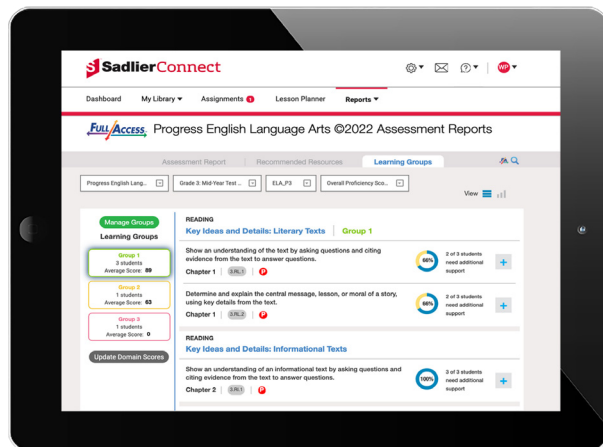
SadlierConnect

WP

Dashboard My Library ▾ Assignments 1 Lesson Planner Reports ▾

FULL ACCESS Progress English Language Arts ©2022 Assessment Reports

Assessment Report | Recommended Resources | Learning Groups

Progress English Lang... | Grade 3: Mid-Year Test ... | ELA_P3 | Overall Proficiency Sco...

View

Manage Groups

Learning Groups

Group 1
3 students
Average Score: 89

Group 2
1 students
Average Score: 63

Group 3
1 students
Average Score: 0

Update Domain Scores

READING
Key Ideas and Details: Literary Texts | Group 1

Show an understanding of the text by asking questions and citing evidence from the text to answer questions.
Chapter 1 | 3.RL.1 | P
66%
2 of 3 students need additional support

Determine and explain the central message, lesson, or moral of a story, using key details from the text.
Chapter 1 | 3.RL.2 | P
66%
2 of 3 students need additional support

READING
Key Ideas and Details: Informational Texts

Show an understanding of an informational text by asking questions and citing evidence from the text to answer questions.
Chapter 2 | 3.RI.1 | P
100%
3 of 3 students need additional support